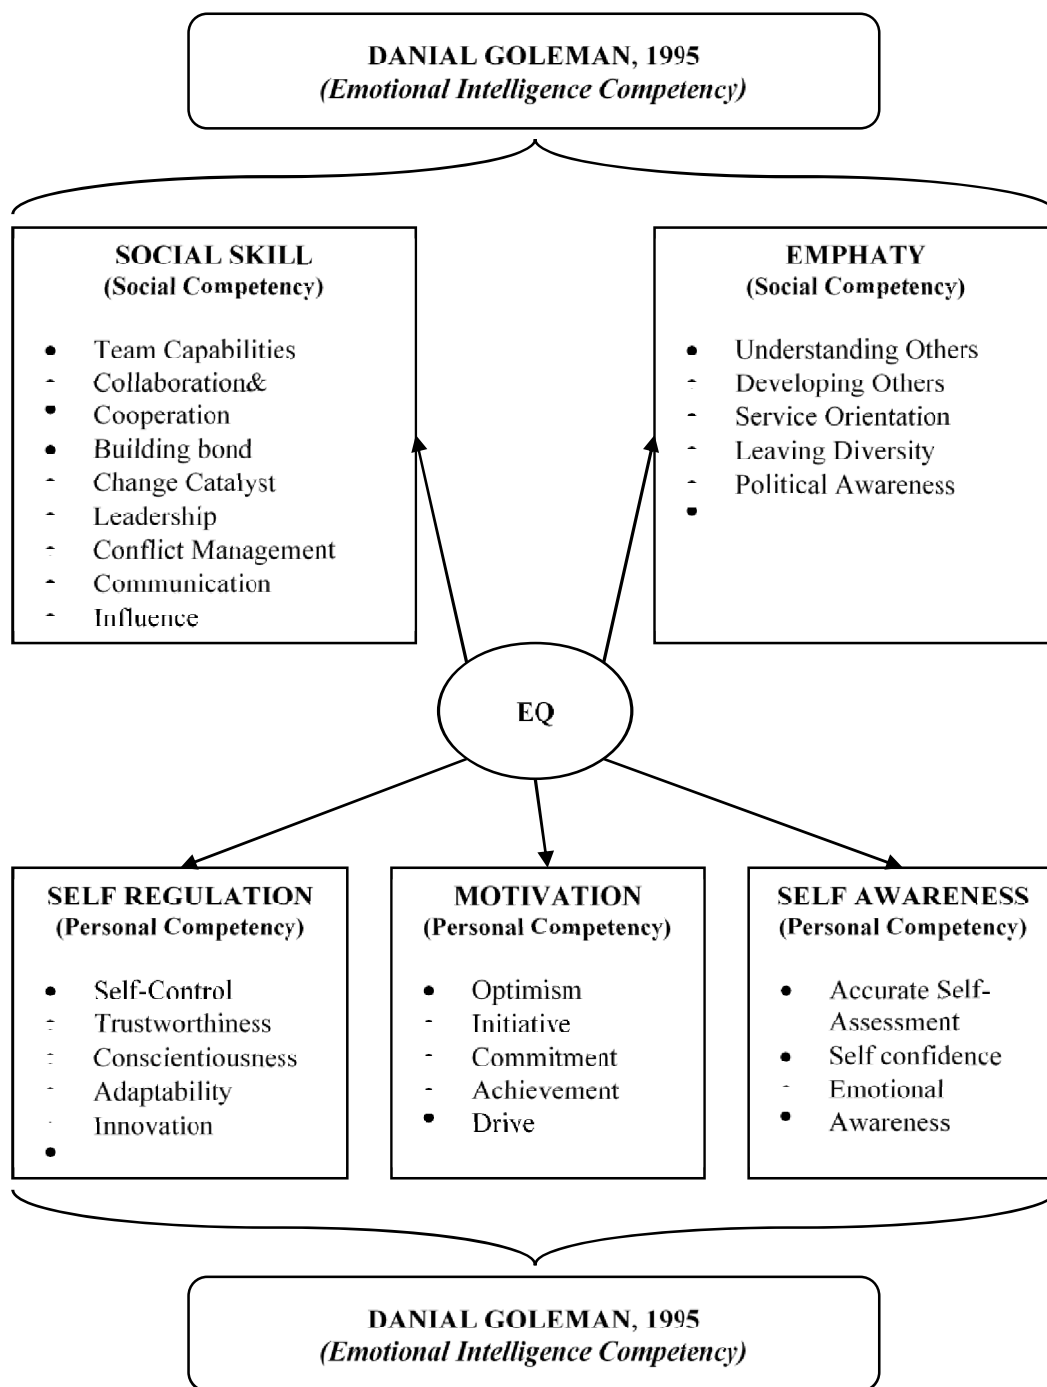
DANIAL GOLEMAN, 1995
(Emotional Intelligence Competency)

SOCIAL SKILL
(Social Competency)

- Team Capabilities
- Collaboration&
- Cooperation
- Building bond
- Change Catalyst
- Leadership
- Conflict Management
- Communication
- Influence

EMPHATY
(Social Competency)

- Understanding Others
- Developing Others
- Service Orientation
- Leaving Diversity
- Political Awareness

EQ

SELF REGULATION
(Personal Competency)

- Self-Control
- Trustworthiness
- Conscientiousness
- Adaptability
- Innovation

MOTIVATION
(Personal Competency)

- Optimism
- Initiative
- Commitment
- Achievement
- Drive

SELF AWARENESS
(Personal Competency)

- Accurate Self-Assessment
- Self confidence
- Emotional
- Awareness

DANIAL GOLEMAN, 1995
(Emotional Intelligence Competency)